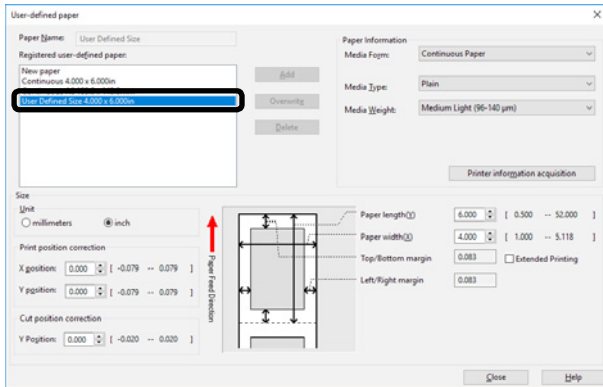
User-defined paper

Paper Name: User Defined Size

Registered user-defined paper:

New paper
Continuous 4.000 x 6.000in
User Defined Size 4.000 x 6.000in

Add

Overwrite

Delete

Paper Information

Media Form: Continuous Paper

Media Type: Plain

Media Weight: Medium Light (96-140 μm)

Printer information acquisition

Size

Unit

millimeters

inch

Print position correction

X position: 0.000 [ -0.079 -- 0.079 ]

Y position: 0.000 [ -0.079 -- 0.079 ]

Cut position correction

Y Position: 0.000 [ -0.020 -- 0.020 ]

Paper Feed Direction

Paper length(Y) 6.000 [ 0.500 -- 52.000 ]

Paper width(X) 4.000 [ 1.000 -- 5.118 ]

Top/Bottom margin 0.083

Extended Printing

Left/Right margin 0.083

Close

Help